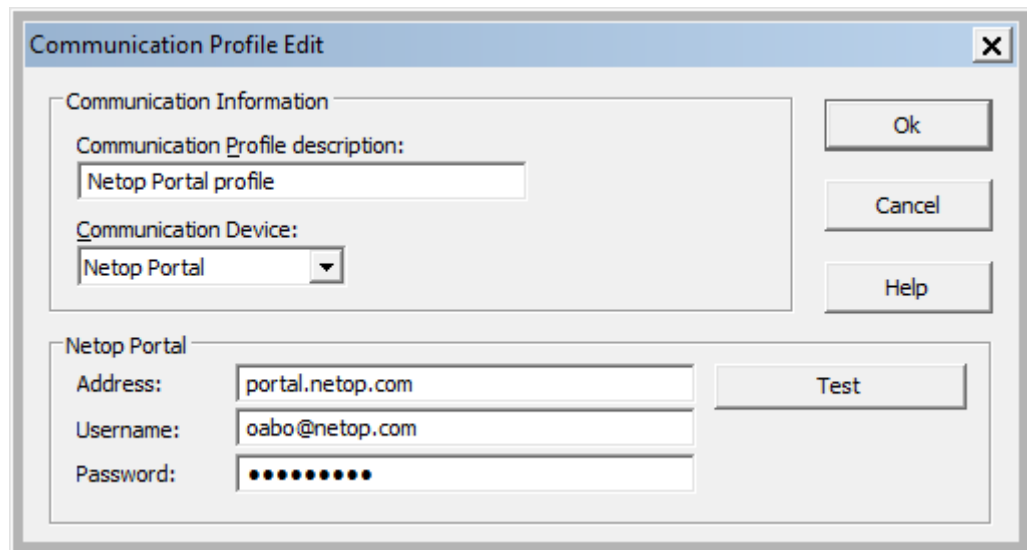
Communication Profile Edit

×

Communication Information

Communication Profile description:

Netop Portal profile

Communication Device:

Netop Portal

Ok

Cancel

Help

Netop Portal

Address: portal.netop.com

Username: oabo@netop.com

Password: ••••••••••

Test